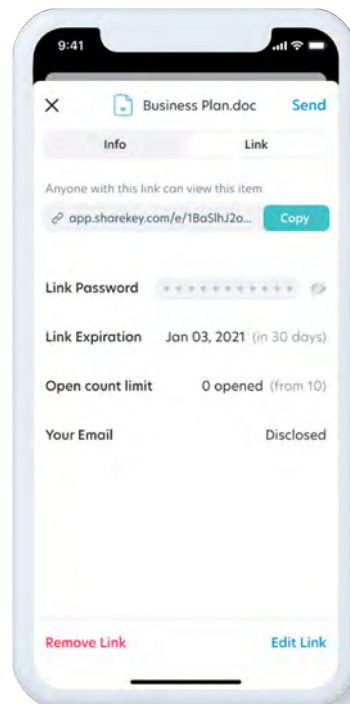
9:41

Business Plan.doc
Send

Info
Link

Anyone with this link can view this item

app.sharekey.com/e/1BaSlhJ2o...
Copy

Link Password

Link Expiration
Jan 03, 2021 (in 30 days)

Open count limit
0 opened (from 10)

Your Email
Disclosed

Remove Link
Edit Link